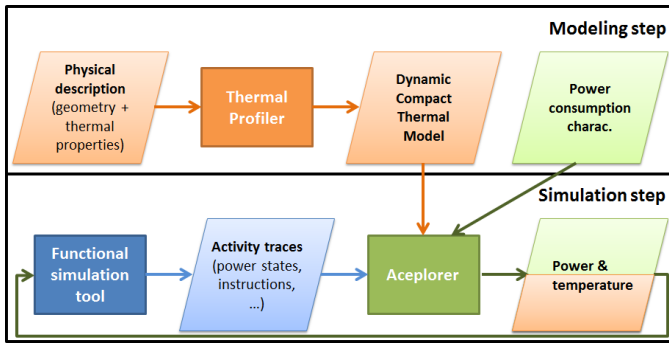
Modeling step

Physical description (geometry + thermal properties)

Thermal Profiler

Dynamic Compact Thermal Model

Power consumption charac.

Simulation step

Functional simulation tool

Activity traces (power states, instructions, ...)

Aceplorer

Power & temperature